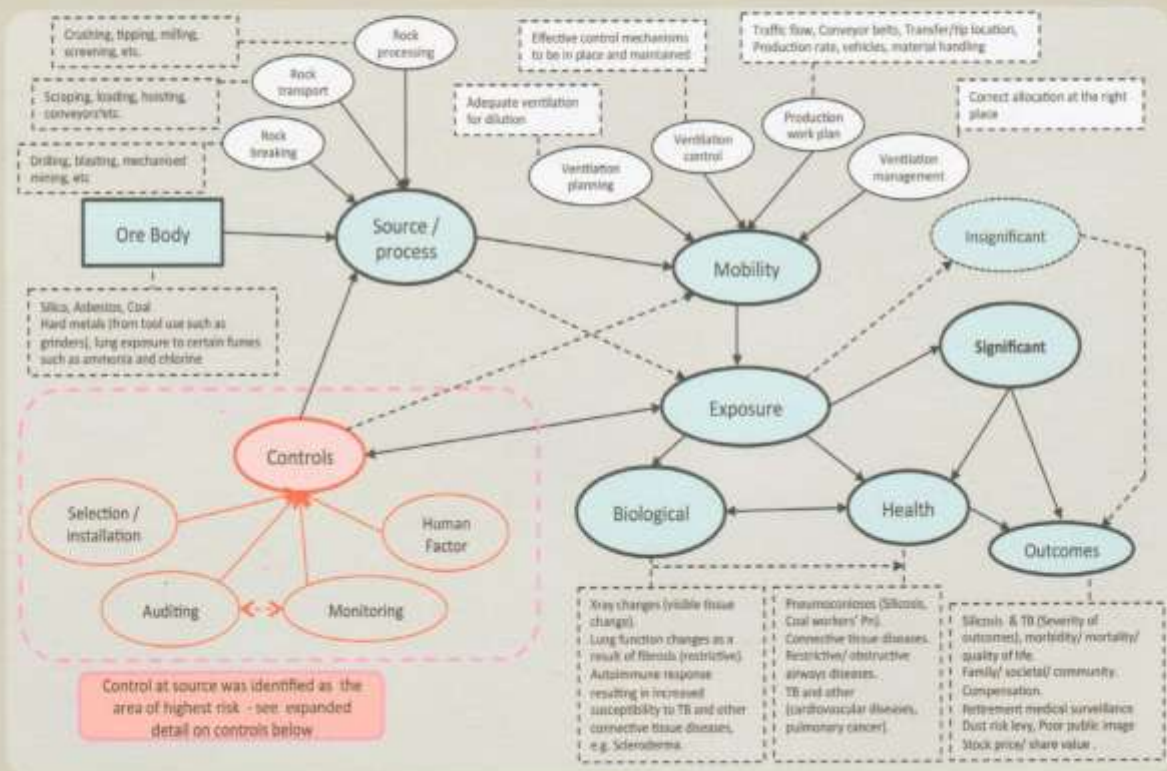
Crushing, tipping, milling, screening, etc.

Rock processing

Rock transport

Scraping, loading, hoisting, conveyors, etc.

Rock breaking

Drilling, blasting, mechanised mining, etc

Effective control mechanisms to be in place and maintained

Traffic flow, Conveyor belts, Transfer/tip location, Production rate, vehicles, material handling

Adequate ventilation for dilution

Correct allocation at the right place

Ventilation planning

Ventilation control

Production work plan

Ventilation management

Ore Body

Source / process

Mobility

Insignificant

Silica, Asbestos, Coal
Hard metals (from tool use such as grinders), lung exposure to certain fumes such as ammonia and chlorine

Significant

Exposure

Controls

Biological

Health

Outcomes

Selection / installation

Human Factor

Auditing

Monitoring

Control at source was identified as the area of highest risk - see expanded detail on controls below

Xray changes (visible tissue change).
Lung function changes as a result of fibrosis (restrictive).
Autoimmune response resulting in increased susceptibility to TB and other connective tissue diseases, e.g. Scleroderma.

Pneumoconiosis (Silicosis, Coal workers' Pn).
Connective tissue diseases.
Restrictive/ obstructive airways diseases.
TB and other (cardiovascular diseases, pulmonary cancer).

Silicosis & TB (Severity of outcomes), morbidity/ mortality/ quality of life.
Family/ societal/ community.
Compensation.
Retirement medical surveillance
Dust risk levy, Poor public image
Stock price/ share value